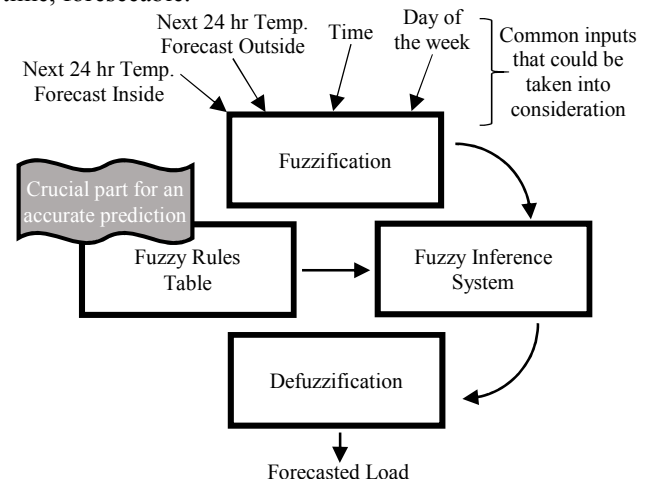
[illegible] forecastable.

Next 24 hr Temp. Forecast Inside

Next 24 hr Temp. Forecast Outside

Time

Day of the week

Common inputs that could be taken into consideration

Fuzzification

Crucial part for an accurate prediction

Fuzzy Rules Table

Fuzzy Inference System

Defuzzification

Forecasted Load